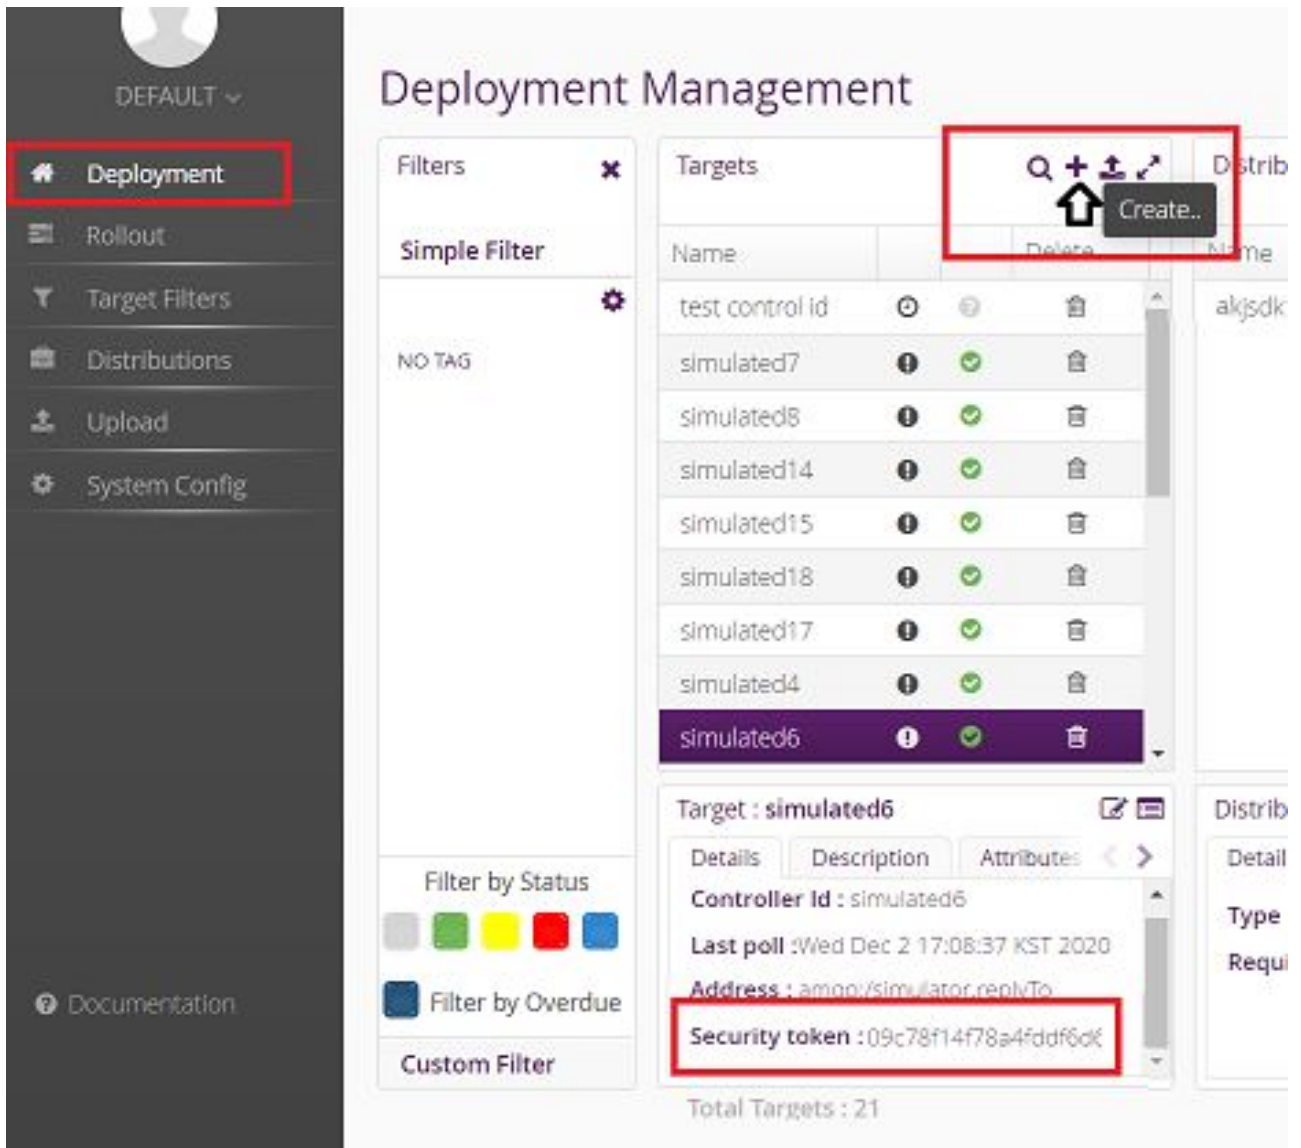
DEFAULT

Deployment
Rollout
Target Filters
Distributions
Upload
System Config

Documentation

Deployment Management

Filters
Simple Filter
NO TAG
Filter by Status
Filter by Overdue
Custom Filter

Targets
Create..

| Name | | | Delete |
|---|---|---|---|
| test control id | | | |
| simulated7 | | | |
| simulated8 | | | |
| simulated14 | | | |
| simulated15 | | | |
| simulated18 | | | |
| simulated17 | | | |
| simulated4 | | | |
| simulated6 | | | |

Target : simulated6
Details Description Attributes
Controller Id : simulated6
Last poll :Wed Dec 2 17:08:37 KST 2020
Address : amqp://simulator.replyTo
Security token : 09c78f14f78a4fddf6d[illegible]

Total Targets : 21

Distrib
Name
akjsdk
Distrib
Detail
Type
Requi